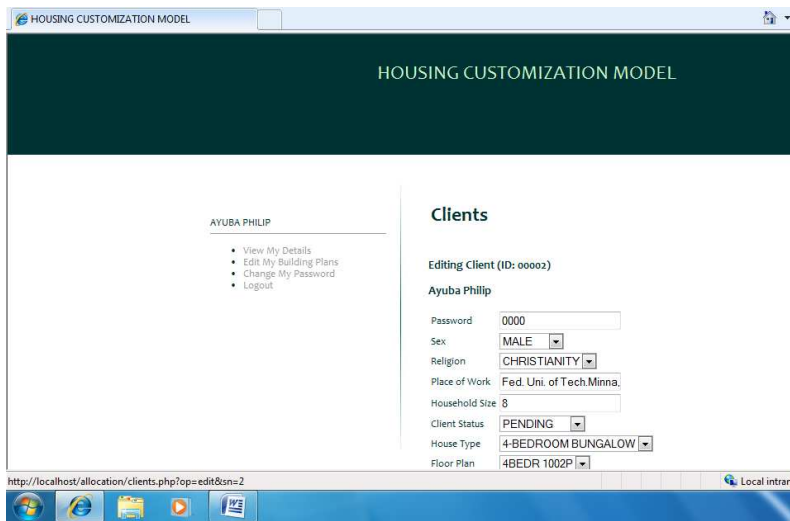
HOUSING CUSTOMIZATION MODEL

HOUSING CUSTOMIZATION MODEL

AYUBA PHILIP

- View My Details
- Edit My Building Plans
- Change My Password
- Logout

Clients

Editing Client (ID: 00002)

Ayuba Philip

Password 0000
Sex MALE
Religion CHRISTIANITY
Place of Work Fed. Uni. of Tech.Minna.
Household Size 8
Client Status PENDING
House Type 4-BEDROOM BUNGALOW
Floor Plan 4BEDR 1002P

http://localhost/allocation/clients.php?op=edit&sn=2

Local intran